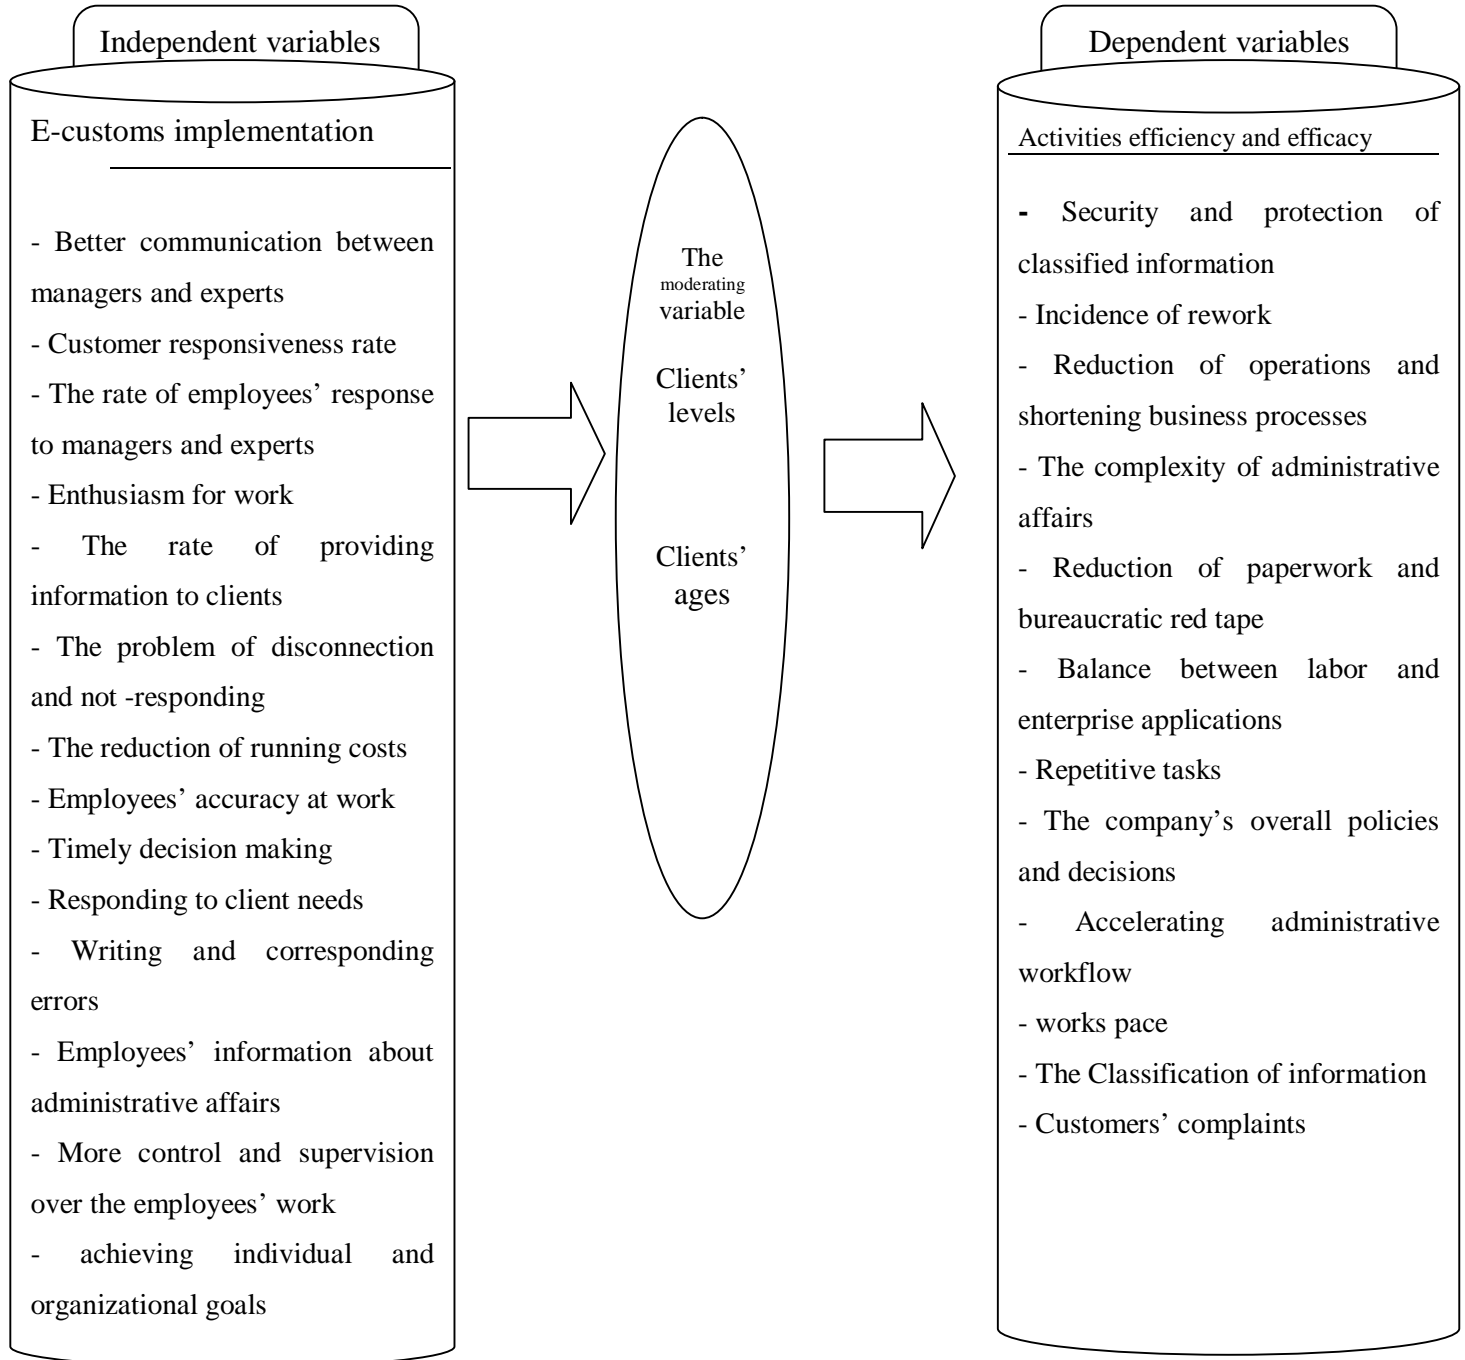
Independent variables

E-customs implementation

- Better communication between managers and experts
- Customer responsiveness rate
- The rate of employees' response to managers and experts
- Enthusiasm for work
- The rate of providing information to clients
- The problem of disconnection and not -responding
- The reduction of running costs
- Employees' accuracy at work
- Timely decision making
- Responding to client needs
- Writing and corresponding errors
- Employees' information about administrative affairs
- More control and supervision over the employees' work
- achieving individual and organizational goals

The moderating variable

Clients' levels

Clients' ages

Dependent variables

Activities efficiency and efficacy

- Security and protection of classified information
- Incidence of rework
- Reduction of operations and shortening business processes
- The complexity of administrative affairs
- Reduction of paperwork and bureaucratic red tape
- Balance between labor and enterprise applications
- Repetitive tasks
- The company's overall policies and decisions
- Accelerating administrative workflow
- works pace
- The Classification of information
- Customers' complaints